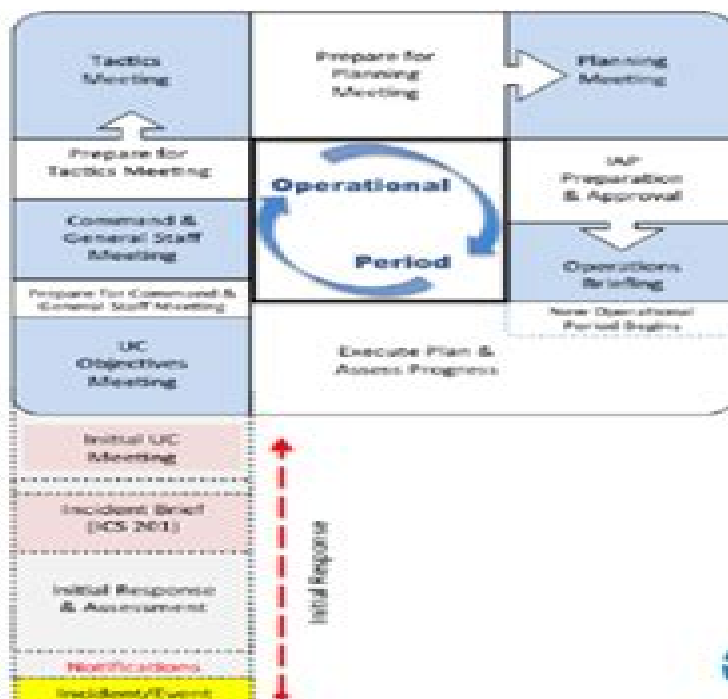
Tactics Meeting

Prepare for Planning Meeting

Planning Meeting

Prepare for Tactics Meeting

Operational Period

IAP Preparation & Approval

Command & General Staff Meeting

Operations Briefing

Prepare for Command & General Staff Meeting

New Operational Period Begins

UC Objectives Meeting

Execute Plan & Assess Progress

Initial UC Meeting

Incident Brief (ICS 201)

Initial Response & Assessment

Initial Response

Notifications

Incident/Event